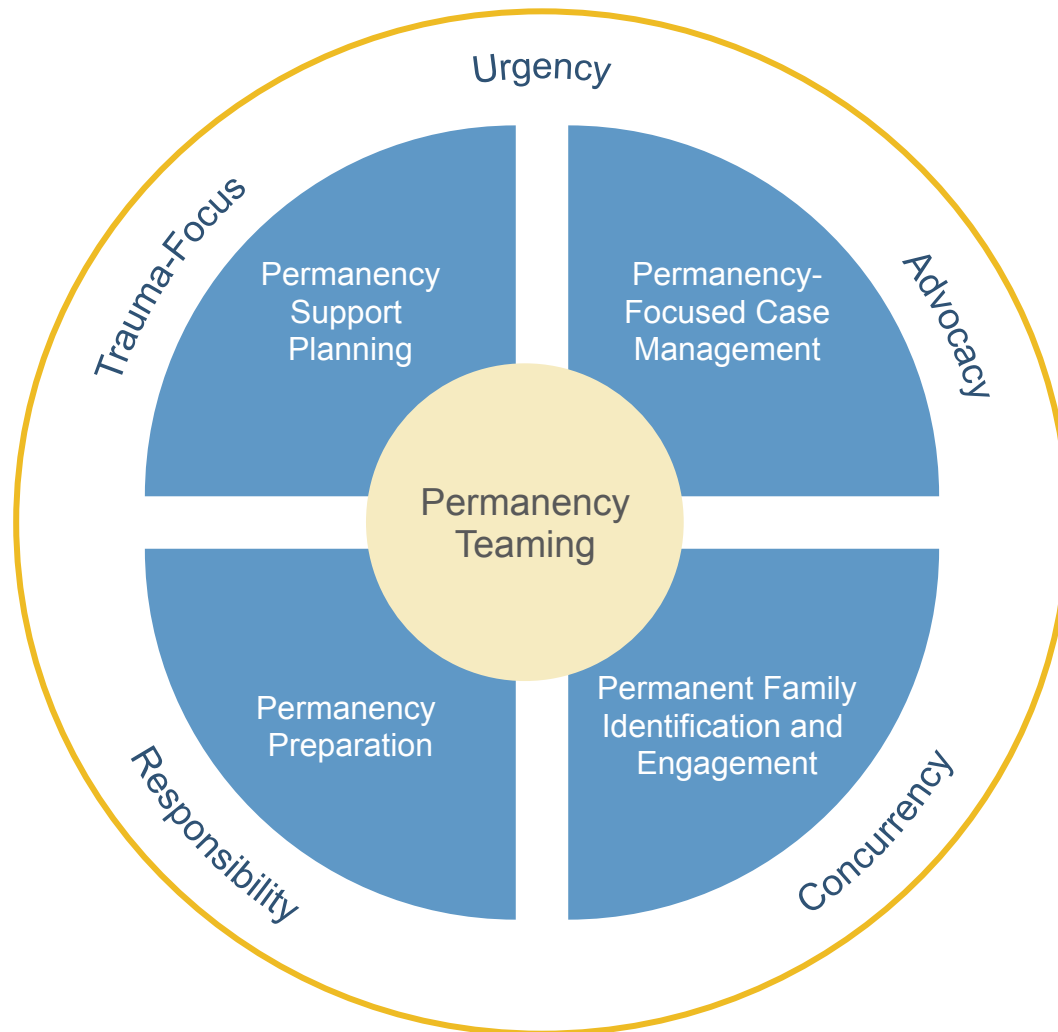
Urgency

Trauma-Focus

Advocacy

Permanency Support Planning

Permanency-Focused Case Management

Permanency Teaming

Permanency Preparation

Permanent Family Identification and Engagement

Responsibility

Concurrency